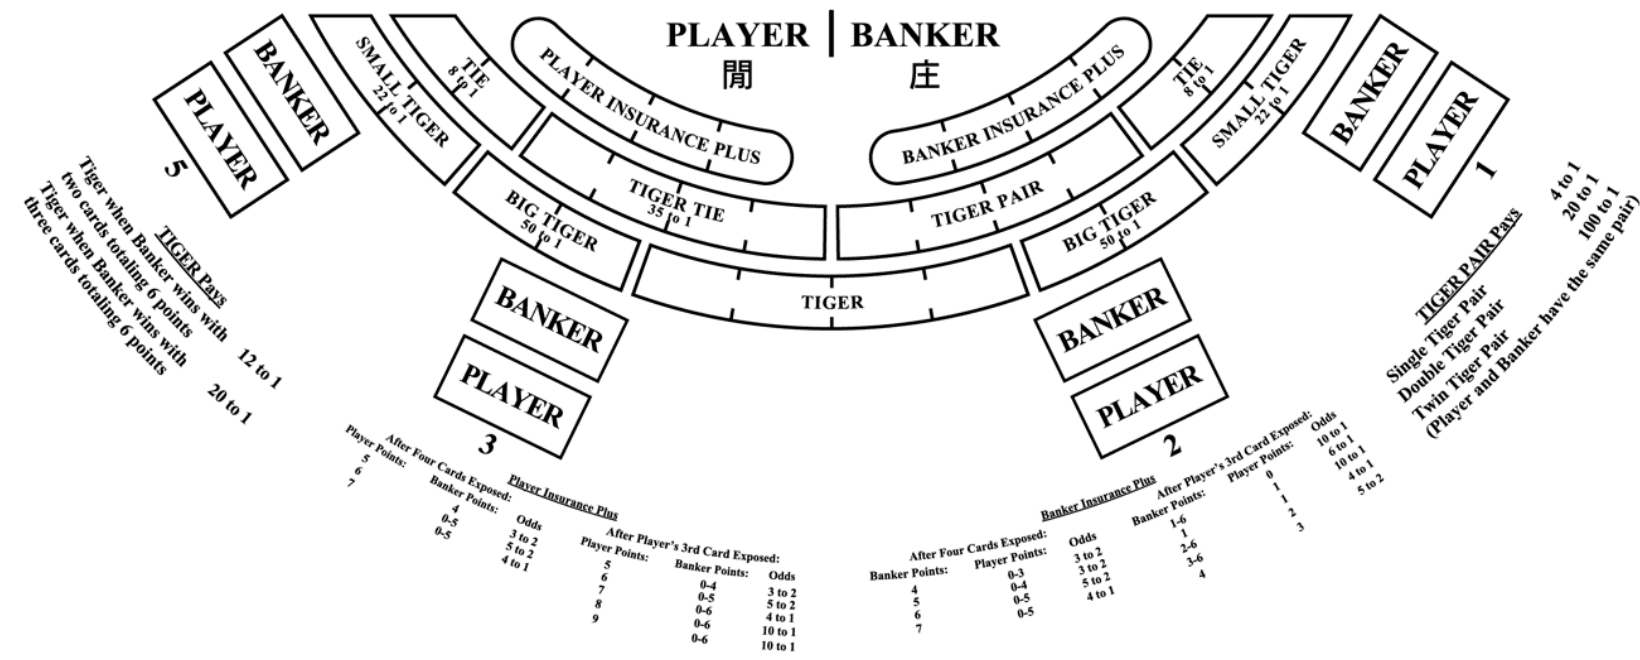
PLAYER | BANKER
閒 庄

BANKER
PLAYER
5

SMALL TIGER
22 to 1

TIE
8 to 1

PLAYER INSURANCE PLUS

BANKER INSURANCE PLUS

TIE
8 to 1

SMALL TIGER
22 to 1

BANKER
PLAYER
1

BIG TIGER
50 to 1

TIGER TIE
35 to 1

TIGER PAIR

BIG TIGER
50 to 1

TIGER

BANKER
PLAYER
3

BANKER
PLAYER
2

TIGER Pays
Tiger when Banker wins with two cards totaling 6 points 12 to 1
Tiger when Banker wins with three cards totaling 6 points 20 to 1

TIGER PAIR Pays
Single Tiger Pair 4 to 1
Double Tiger Pair 20 to 1
Twin Tiger Pair 100 to 1
(Player and Banker have the same pair)

Player Insurance Plus

After Four Cards Exposed:

| Player Points: | Banker Points: | Odds |
|---|---|---|
| 5 | 4 | 3 to 2 |
| 6 | 0-5 | 5 to 2 |
| 7 | 0-5 | 4 to 1 |

After Player's 3rd Card Exposed:

| Player Points: | Banker Points: | Odds |
|---|---|---|
| 5 | 0-4 | 3 to 2 |
| 6 | 0-5 | 5 to 2 |
| 7 | 0-6 | 4 to 1 |
| 8 | 0-6 | 10 to 1 |
| 9 | 0-6 | 10 to 1 |

Banker Insurance Plus

After Four Cards Exposed:

| Banker Points: | Player Points: | Odds |
|---|---|---|
| 4 | 0-3 | 3 to 2 |
| 5 | 0-4 | 3 to 2 |
| 6 | 0-5 | 5 to 2 |
| 7 | 0-5 | 4 to 1 |

After Player's 3rd Card Exposed:

| Banker Points: | Player Points: | Odds |
|---|---|---|
| 1-6 | 0 | 10 to 1 |
| 1 | 1 | 6 to 1 |
| 2-6 | 2 | 10 to 1 |
| 3-6 | 3 | 4 to 1 |
| 4 | | 5 to 2 |